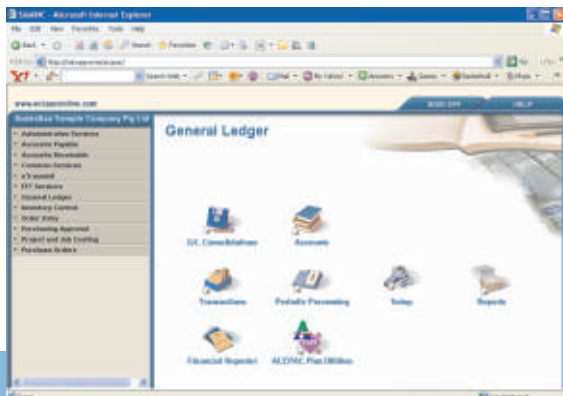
SAARC - Microsoft Internet Explorer

File Edit View Favorites Tools Help

Back Search Favorites

Address http://

Go

Y!

Search Web

Mail

My Yahoo!

Answers

Games

Basketball

Music

www.encoreonline.com

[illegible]

HELP

Australian Sample Company Pty Ltd

Administrative Services
Accounts Payable
Accounts Receivable
Common Services
e'Transmit
EFT Services
General Ledger
Inventory Control
Order Entry
Purchasing Approval
Project and Job Costing
Purchase Orders

General Ledger

G/L Consolidations

Accounts

Transactions

Periodic Processing

Setup

Reports

Financial Reporter

ACCPAC Plus Utilities